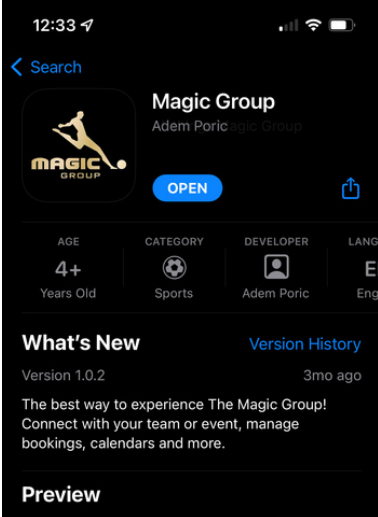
12:33

Search

MAGIC GROUP

Magic Group
Adem Poricagic Group

OPEN

AGE
4+
Years Old

CATEGORY
Sports

DEVELOPER
Adem Poric

LANG
E
Eng

What's New
Version History

Version 1.0.2
3mo ago

The best way to experience The Magic Group! Connect with your team or event, manage bookings, calendars and more.

Preview